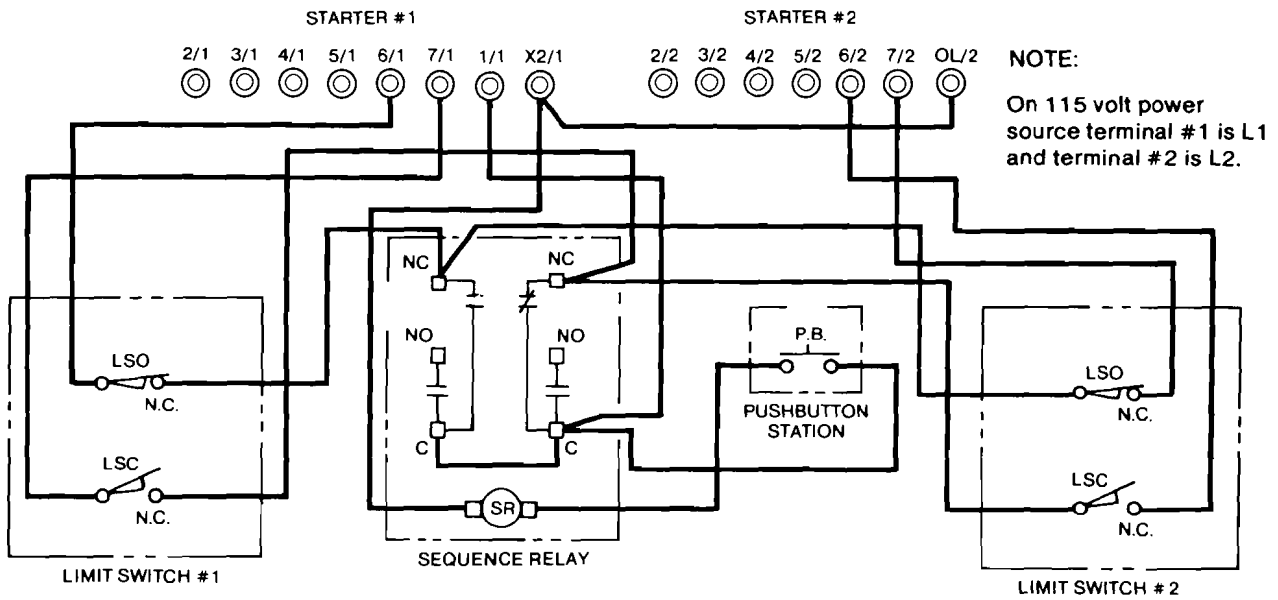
STARTER #1

2/1 3/1 4/1 5/1 6/1 7/1 1/1 X2/1

STARTER #2

2/2 3/2 4/2 5/2 6/2 7/2 OL/2

NOTE:

On 115 volt power source terminal #1 is L1 and terminal #2 is L2.

NC

NC

NO

NO

C

C

SR

SEQUENCE RELAY

P.B.

PUSHBUTTON STATION

LSO

N.C.

LSC

N.C.

LIMIT SWITCH #1

LSO

N.C.

LSC

N.C.

LIMIT SWITCH #2